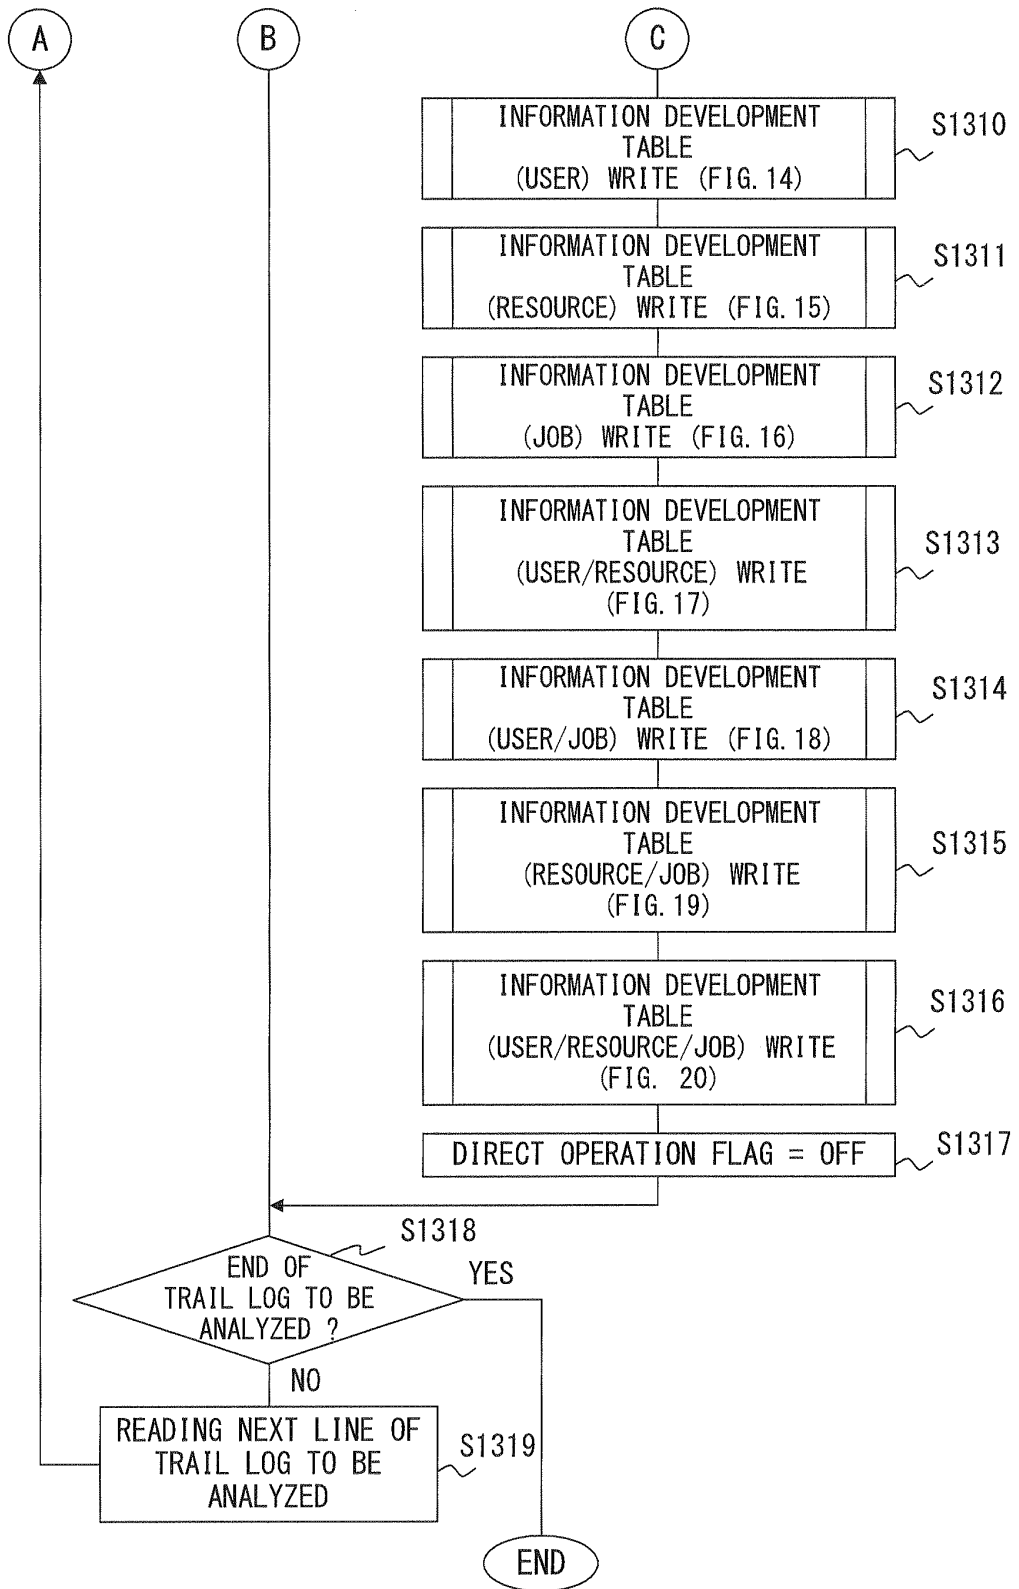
A

B

C

INFORMATION DEVELOPMENT TABLE (USER) WRITE (FIG. 14)

S1310

INFORMATION DEVELOPMENT TABLE (RESOURCE) WRITE (FIG. 15)

S1311

INFORMATION DEVELOPMENT TABLE (JOB) WRITE (FIG. 16)

S1312

INFORMATION DEVELOPMENT TABLE (USER/RESOURCE) WRITE (FIG. 17)

S1313

INFORMATION DEVELOPMENT TABLE (USER/JOB) WRITE (FIG. 18)

S1314

INFORMATION DEVELOPMENT TABLE (RESOURCE/JOB) WRITE (FIG. 19)

S1315

INFORMATION DEVELOPMENT TABLE (USER/RESOURCE/JOB) WRITE (FIG. 20)

S1316

DIRECT OPERATION FLAG = OFF

S1317

S1318

END OF TRAIL LOG TO BE ANALYZED ?

YES

NO

READING NEXT LINE OF TRAIL LOG TO BE ANALYZED

S1319

END